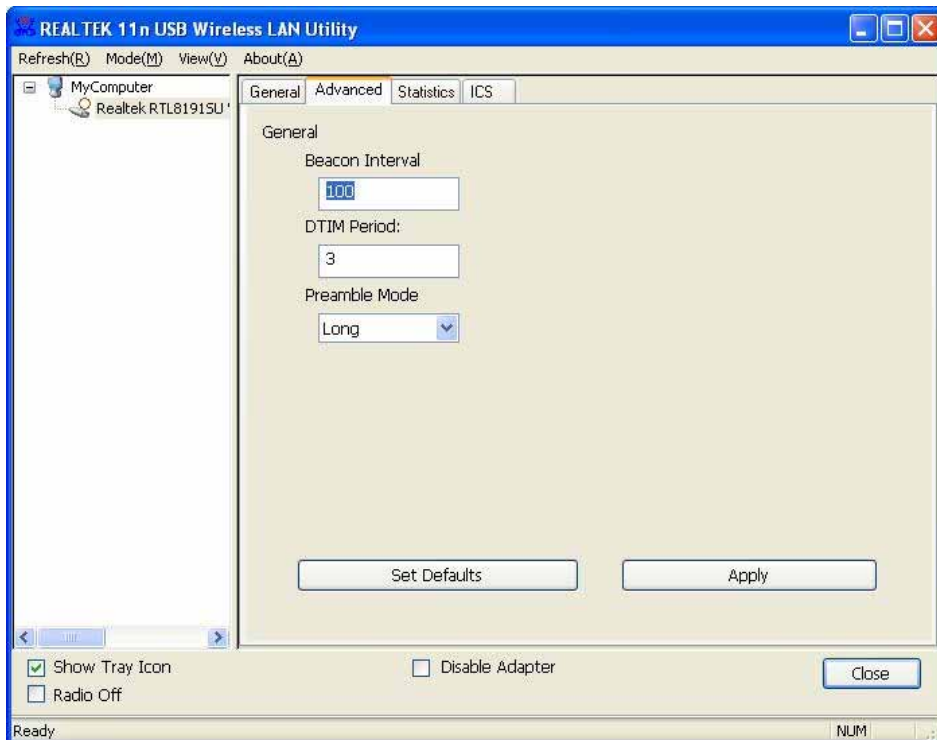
REALTEK 11n USB Wireless LAN Utility

Refresh(R) Mode(M) View(V) About(A)

MyComputer
Realtek RTL8191SU

General Advanced Statistics ICS

General
Beacon Interval
100
DTIM Period:
3
Preamble Mode
Long

Set Defaults
Apply

Show Tray Icon
Radio Off
Disable Adapter
Close

Ready
NUM